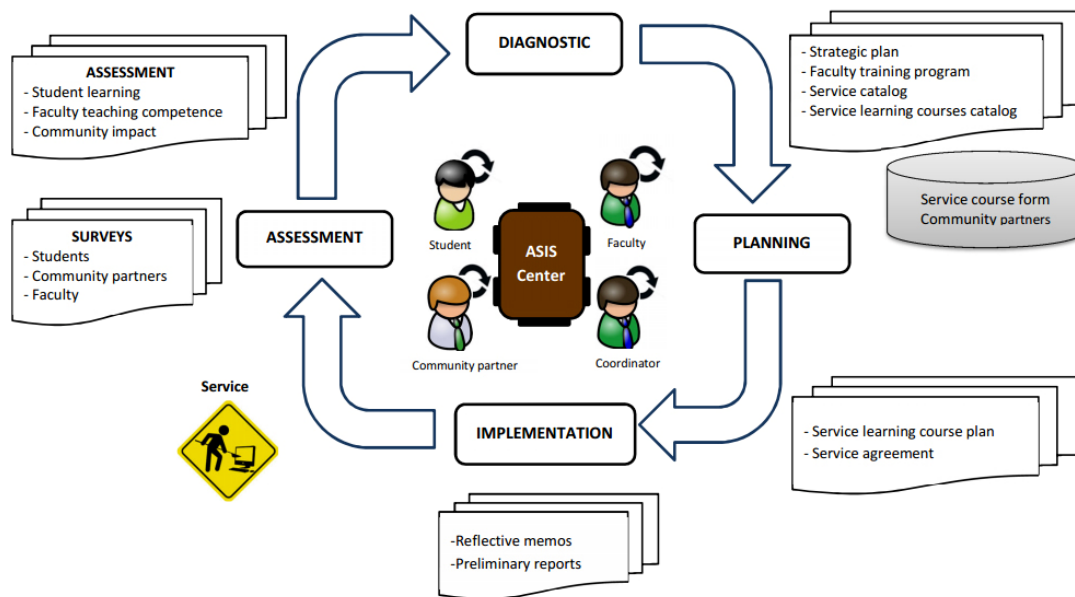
DIAGNOSTIC

- Strategic plan
- Faculty training program
- Service catalog
- Service learning courses catalog

ASSESSMENT
- Student learning
- Faculty teaching competence
- Community impact

Service course form
Community partners

SURVEYS
- Students
- Community partners
- Faculty

ASSESSMENT

Student

ASIS Center

Faculty

PLANNING

Community partner

Coordinator

Service

IMPLEMENTATION

- Service learning course plan
- Service agreement

-Reflective memos
-Preliminary reports